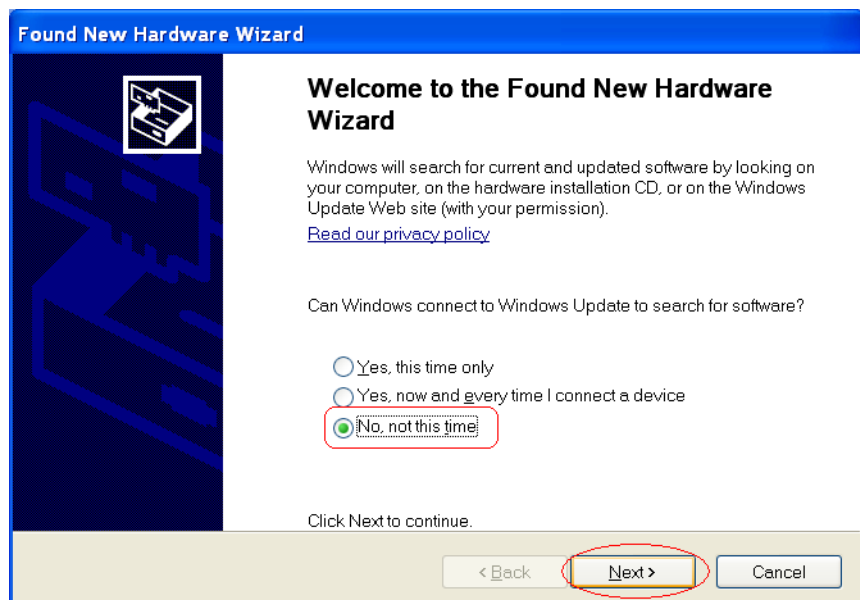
Found New Hardware Wizard

Welcome to the Found New Hardware Wizard

Windows will search for current and updated software by looking on your computer, on the hardware installation CD, or on the Windows Update Web site (with your permission).

Read our privacy policy

Can Windows connect to Windows Update to search for software?

Yes, this time only

Yes, now and every time I connect a device

No, not this time

Click Next to continue.

< Back

Next >

Cancel